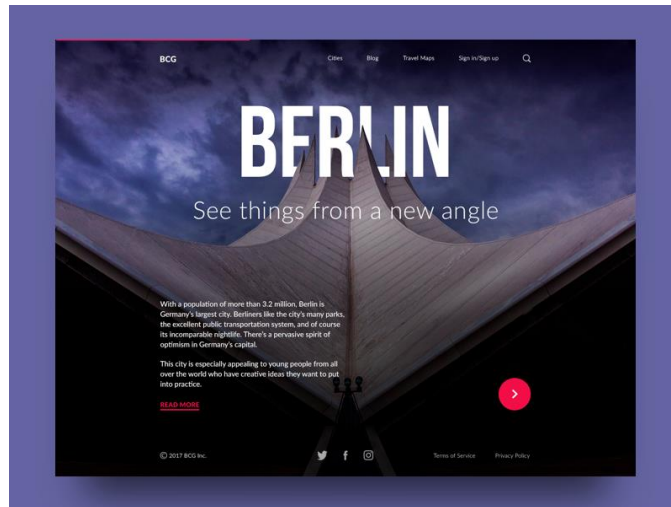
BCG

Cities Blog Travel Maps Sign in/Sign up

BERLIN

See things from a new angle

With a population of more than 3.2 million, Berlin is Germany's largest city. Berliners like the city's many parks, the excellent public transportation system, and of course its incomparable nightlife. There's a pervasive spirit of optimism in Germany's capital.

This city is especially appealing to young people from all over the world who have creative ideas they want to put into practice.

READ MORE

© 2017 BCG Inc.

Terms of Service Privacy Policy